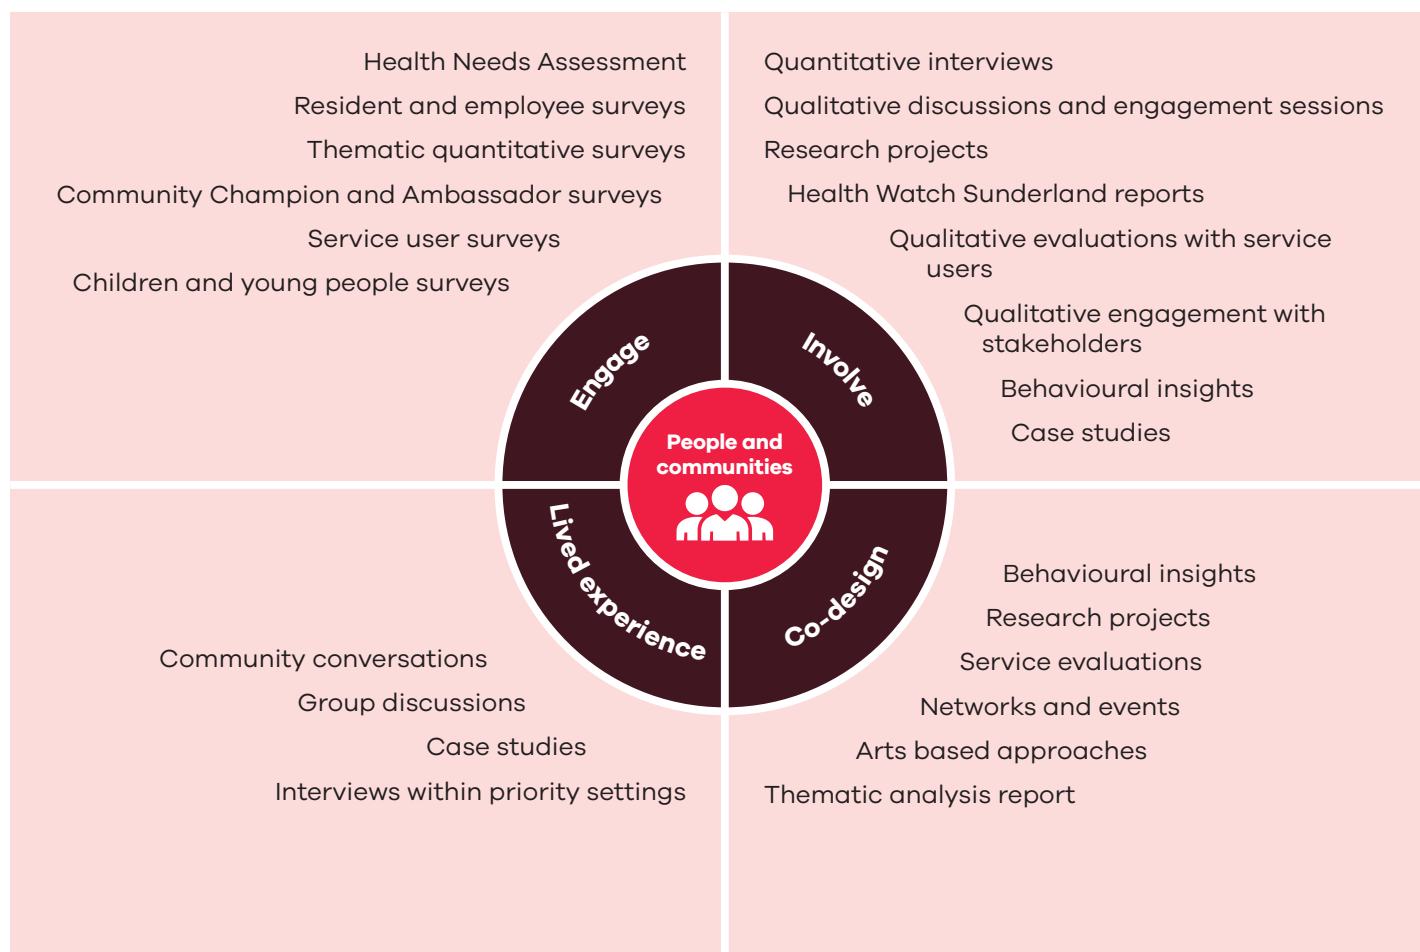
Health Needs Assessment
Resident and employee surveys
Thematic quantitative surveys
Community Champion and Ambassador surveys
Service user surveys
Children and young people surveys

Quantitative interviews
Qualitative discussions and engagement sessions
Research projects
Health Watch Sunderland reports
Qualitative evaluations with service users
Qualitative engagement with stakeholders
Behavioural insights
Case studies

Engage
Involve
People and communities
Lived experience
Co-design

Community conversations
Group discussions
Case studies
Interviews within priority settings

Behavioural insights
Research projects
Service evaluations
Networks and events
Arts based approaches
Thematic analysis report